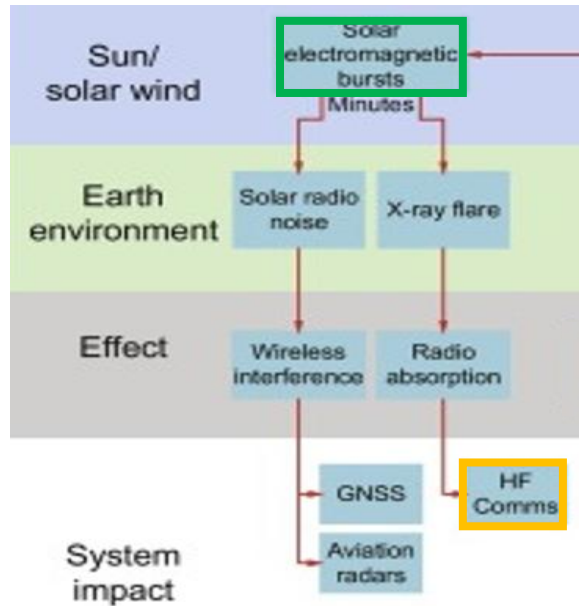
Sun/ solar wind

Solar electromagnetic bursts

Minutes

Earth environment

Solar radio noise

X-ray flare

Effect

Wireless interference

Radio absorption

System impact

GNSS

Aviation radars

HF Comms